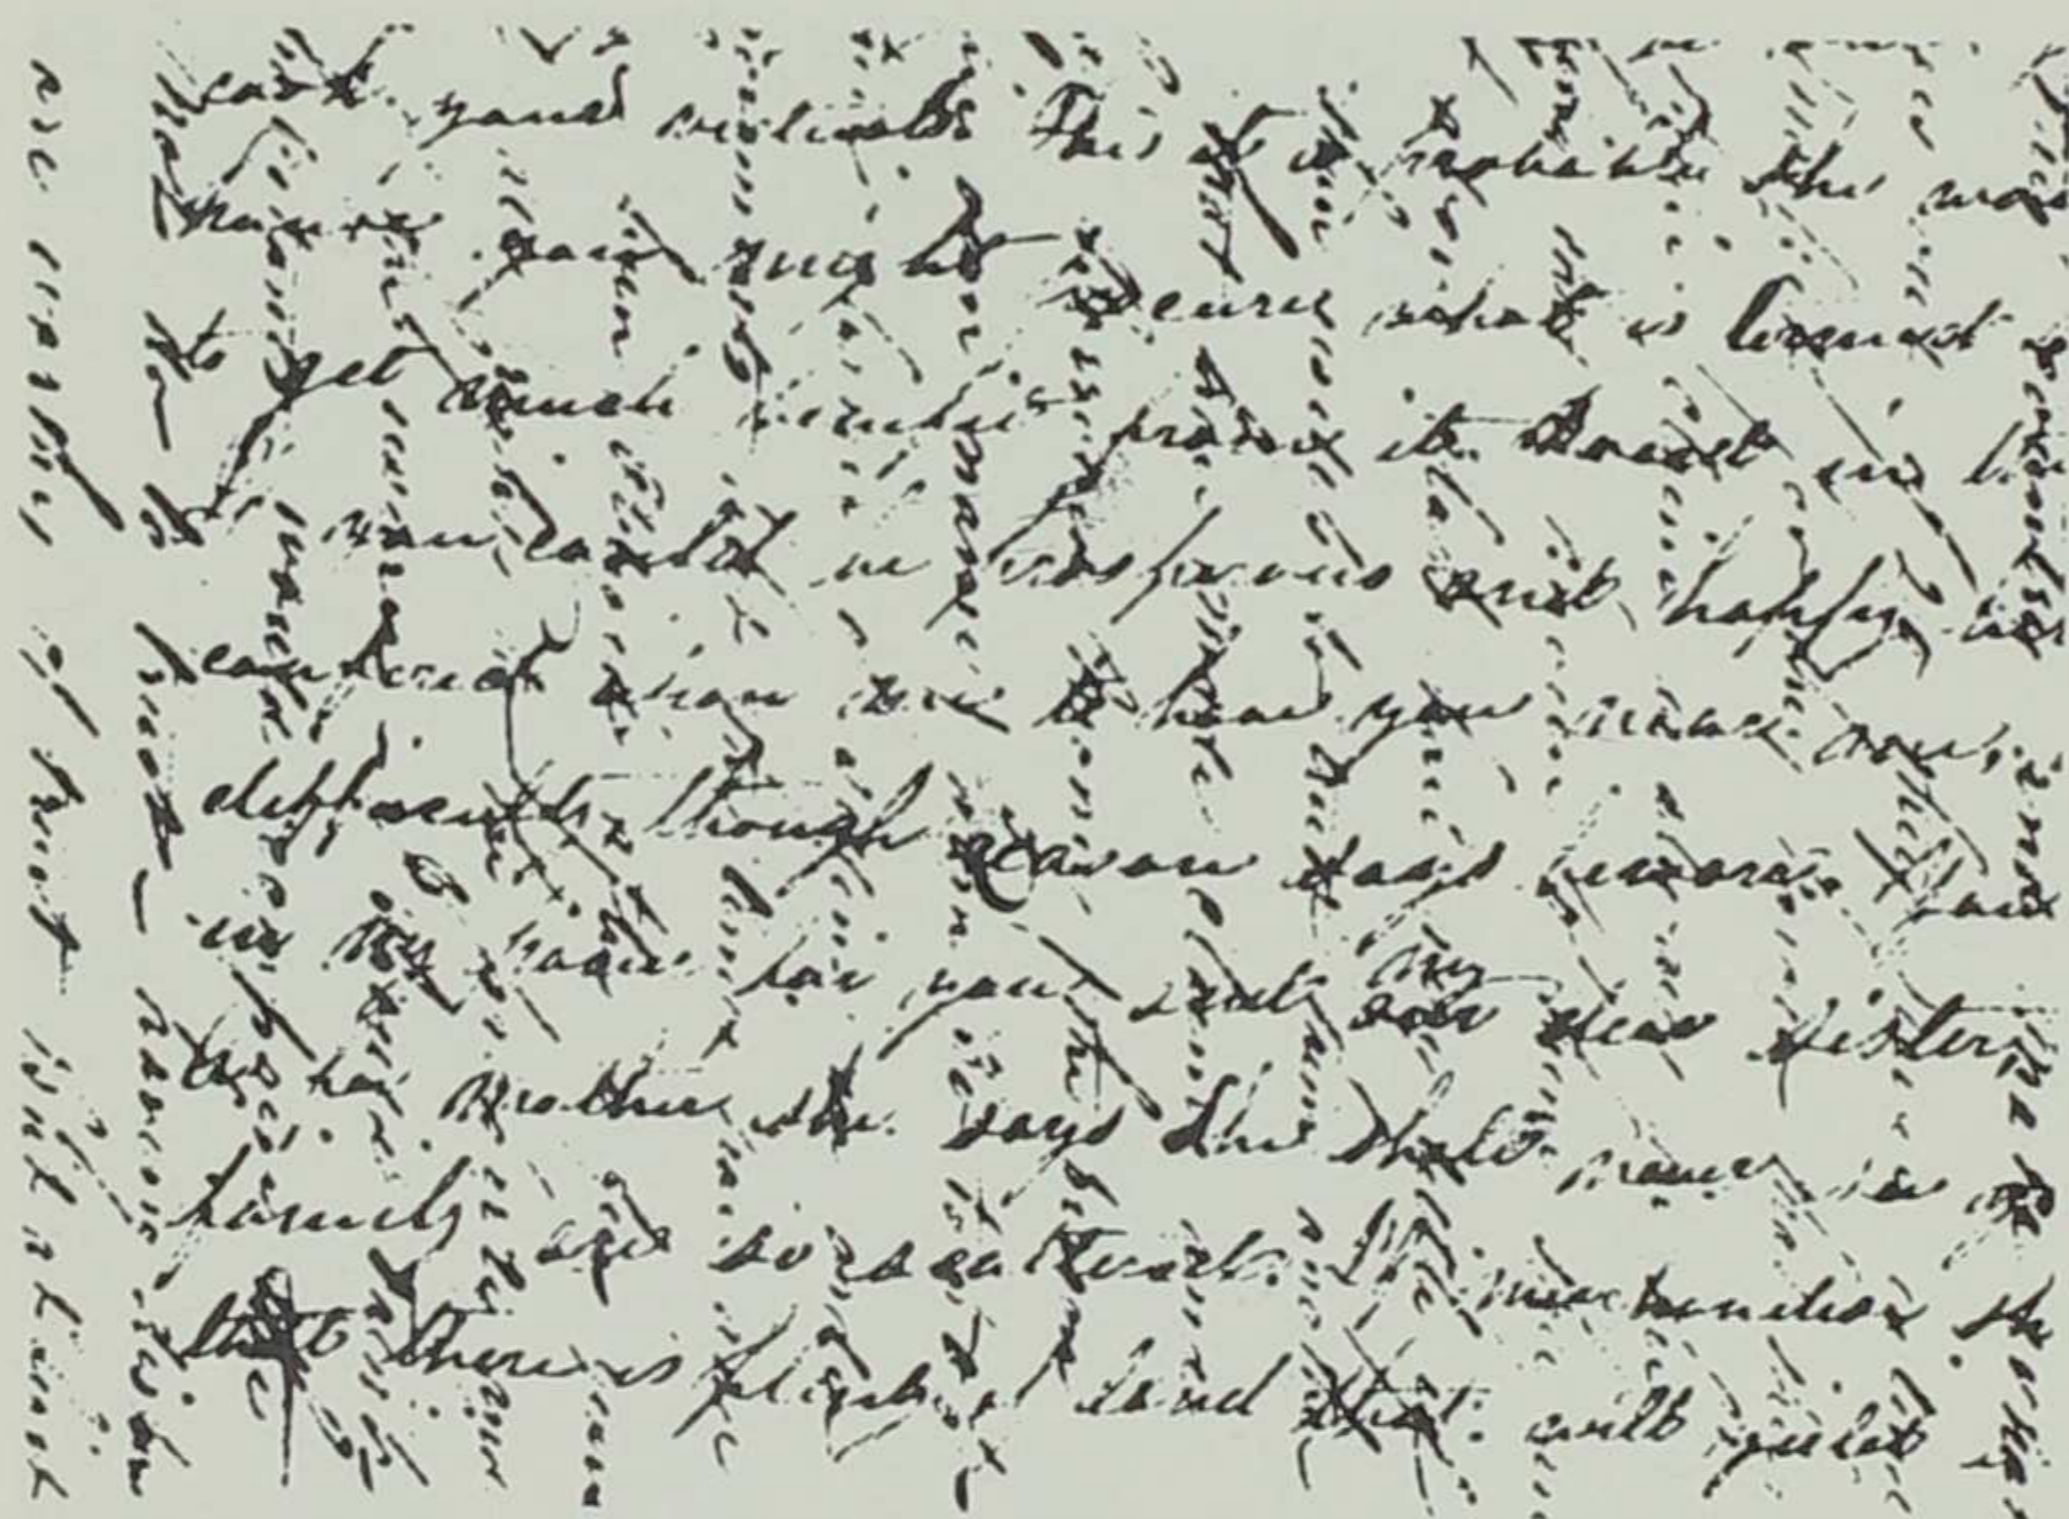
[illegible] your certainly. This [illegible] probably the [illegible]
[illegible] you might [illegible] what is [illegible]
to get much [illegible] praise it. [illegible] in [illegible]
you could be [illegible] quite happy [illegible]
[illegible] than ever to hear your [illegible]
differently though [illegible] days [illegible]
in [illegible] for your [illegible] dear sister
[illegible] mother she says the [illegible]
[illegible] so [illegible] the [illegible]
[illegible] there is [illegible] that will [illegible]